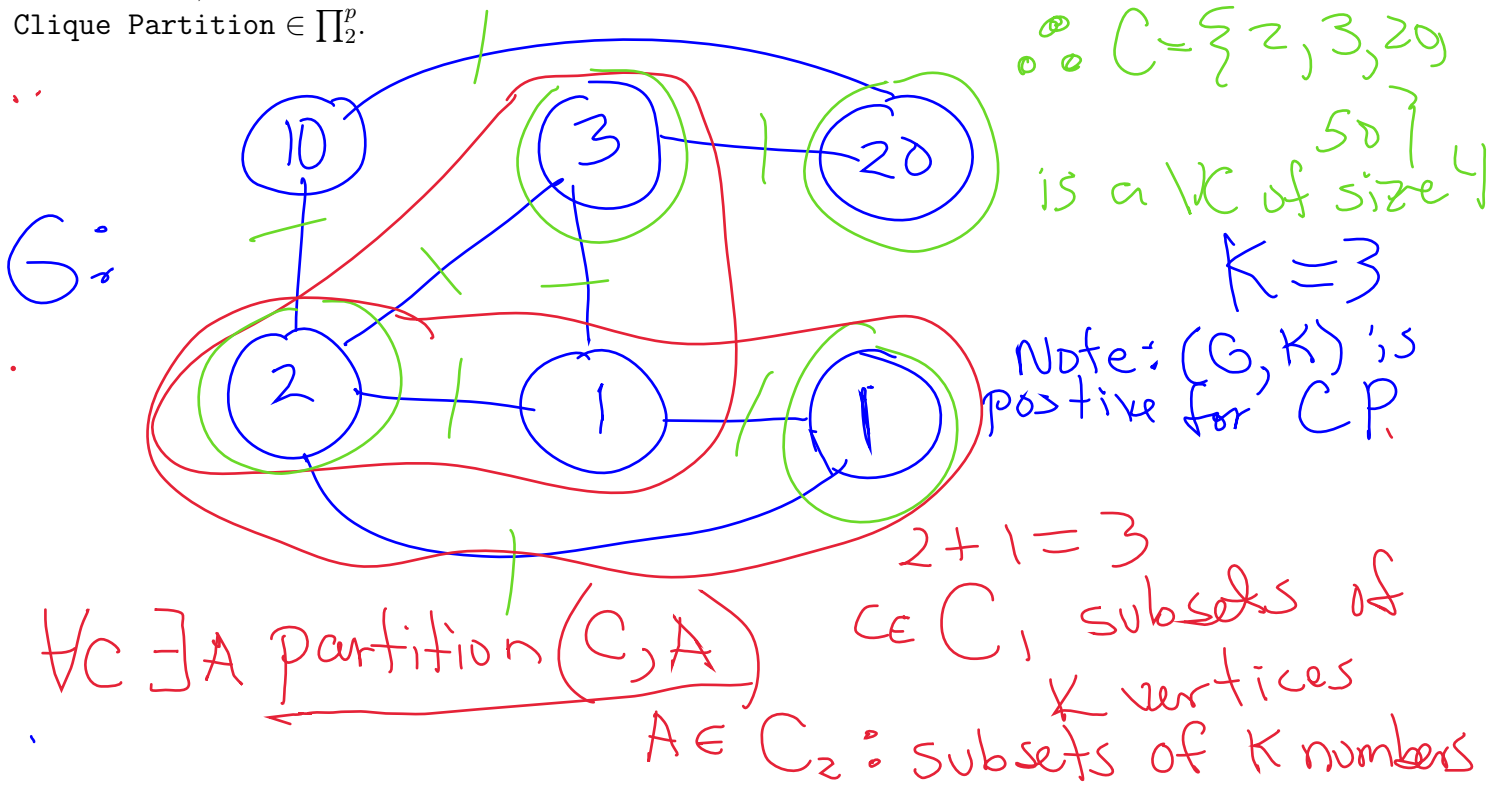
Clique Partition $\in \prod_2^p$.

10

3

20

G:

2

1

1

$\therefore C = \{2, 3, 20, 50\}$ is a VC of size 4

$K = 3$

Note: $(G, K)$ is positive for CP.

$2 + 1 = 3$

$c \in C_1$ subsets of K vertices

$\forall C \exists A$ partition$(C, A)$

$A \in C_2$: subsets of K numbers